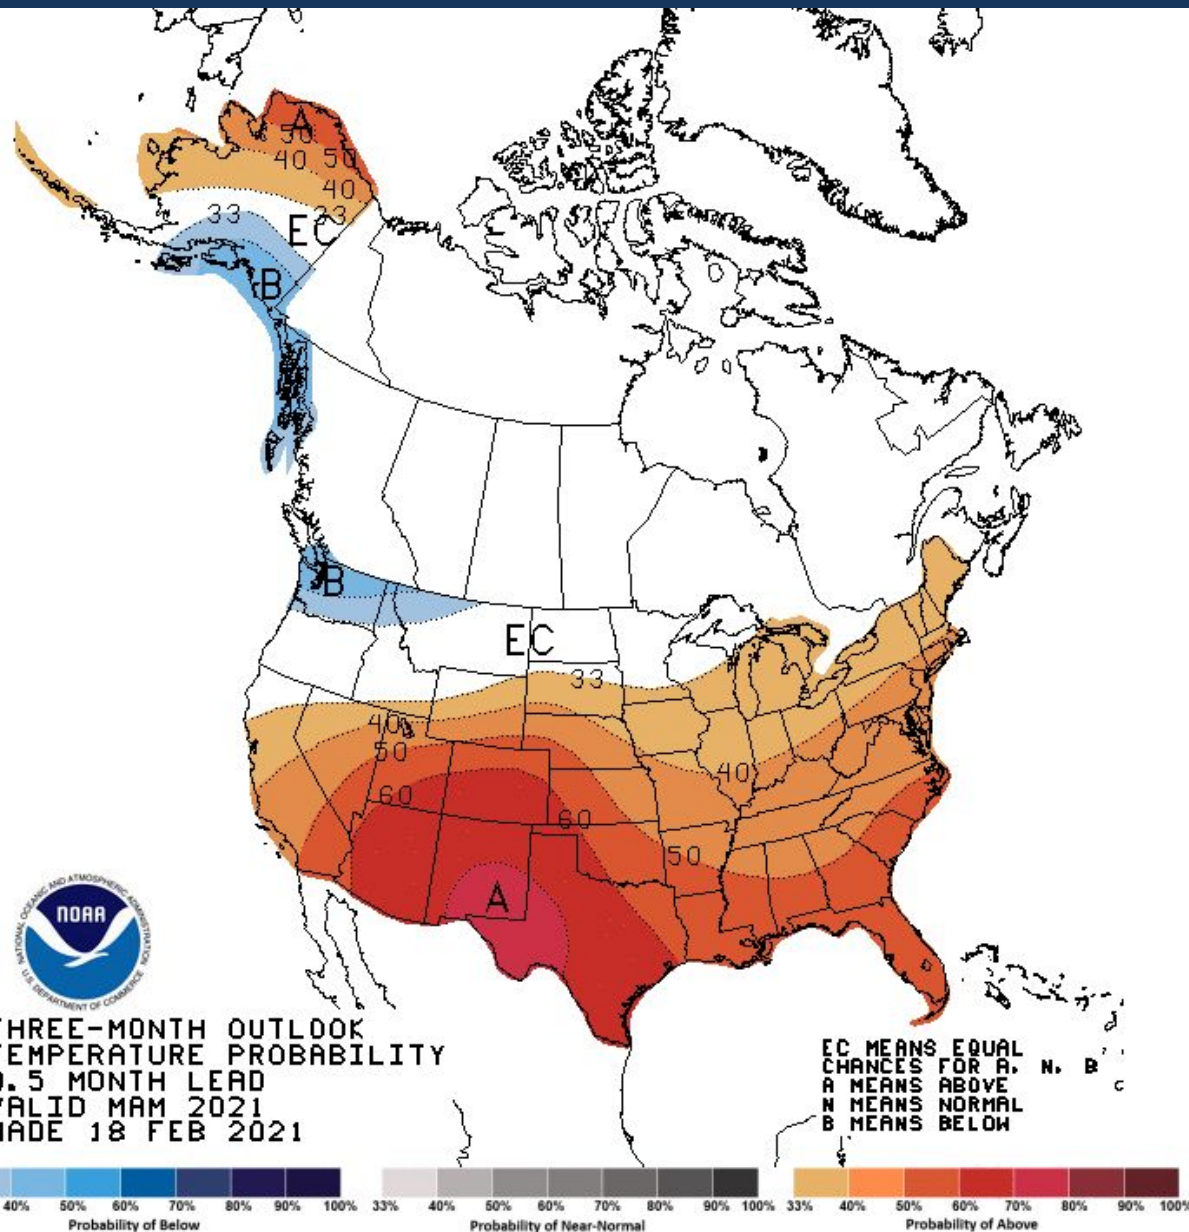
A
50
40 50
40
33
EC
33
B
B
EC
33
40
50
60
60
40
50
A

NOAA
NATIONAL OCEANIC AND ATMOSPHERIC ADMINISTRATION
U.S. DEPARTMENT OF COMMERCE

HREE-MONTH OUTLOOK
EMPERATURE PROBABILITY
.5 MONTH LEAD
ALID MAM 2021
ADE 18 FEB 2021

EC MEANS EQUAL
CHANCES FOR A, N, B
A MEANS ABOVE
N MEANS NORMAL
B MEANS BELOW

40% 50% 60% 70% 80% 90% 100%
Probability of Below

33% 40% 50% 60% 70% 80% 90% 100%
Probability of Near-Normal

33% 40% 50% 60% 70% 80% 90% 100%
Probability of Above